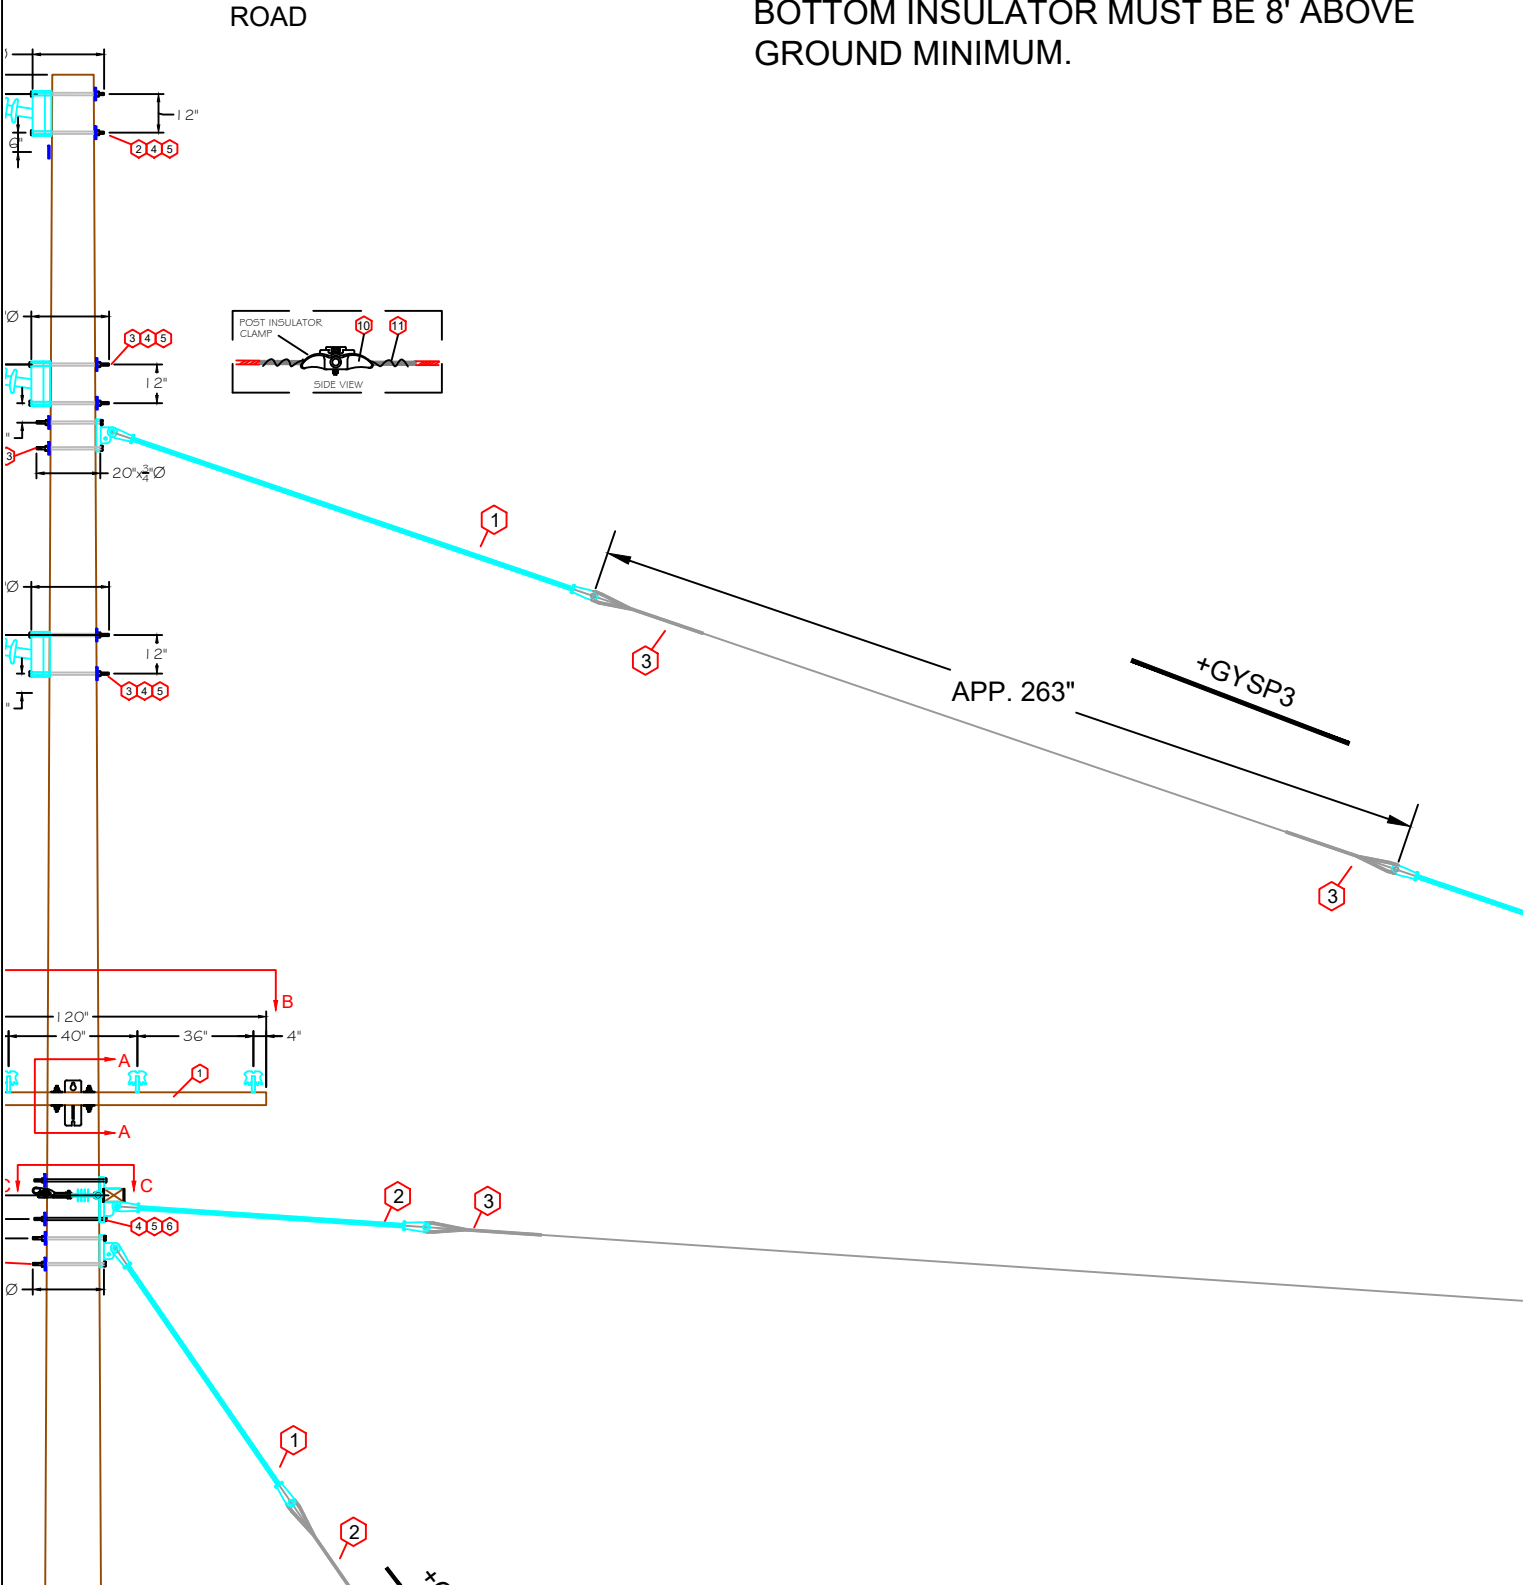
ROAD

BOTTOM INSULATOR MUST BE 8' ABOVE GROUND MINIMUM.

12"
2 4 5

POST INSULATOR CLAMP
10
11
SIDE VIEW

3 4 5
12"
20"x$\frac{3}{4}$"Ø

1

3

APP. 263"

+GYSP3

3

12"
3 4 5

B
120"
40"
36"
4"
A
1
A

C
C
2
3
4 5 6

1

2